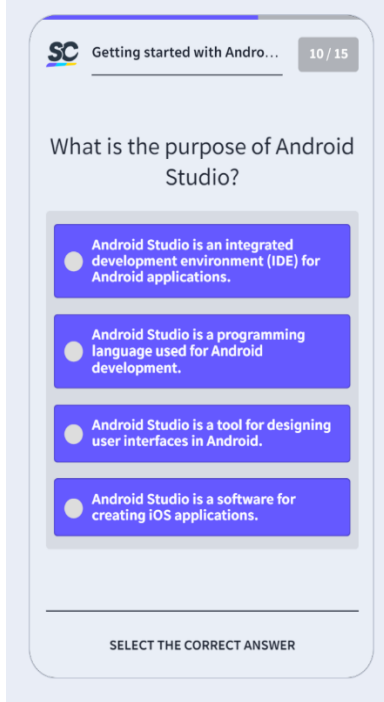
SC Getting started with Andro...

10 / 15

What is the purpose of Android Studio?

Android Studio is an integrated development environment (IDE) for Android applications.

Android Studio is a programming language used for Android development.

Android Studio is a tool for designing user interfaces in Android.

Android Studio is a software for creating iOS applications.

SELECT THE CORRECT ANSWER